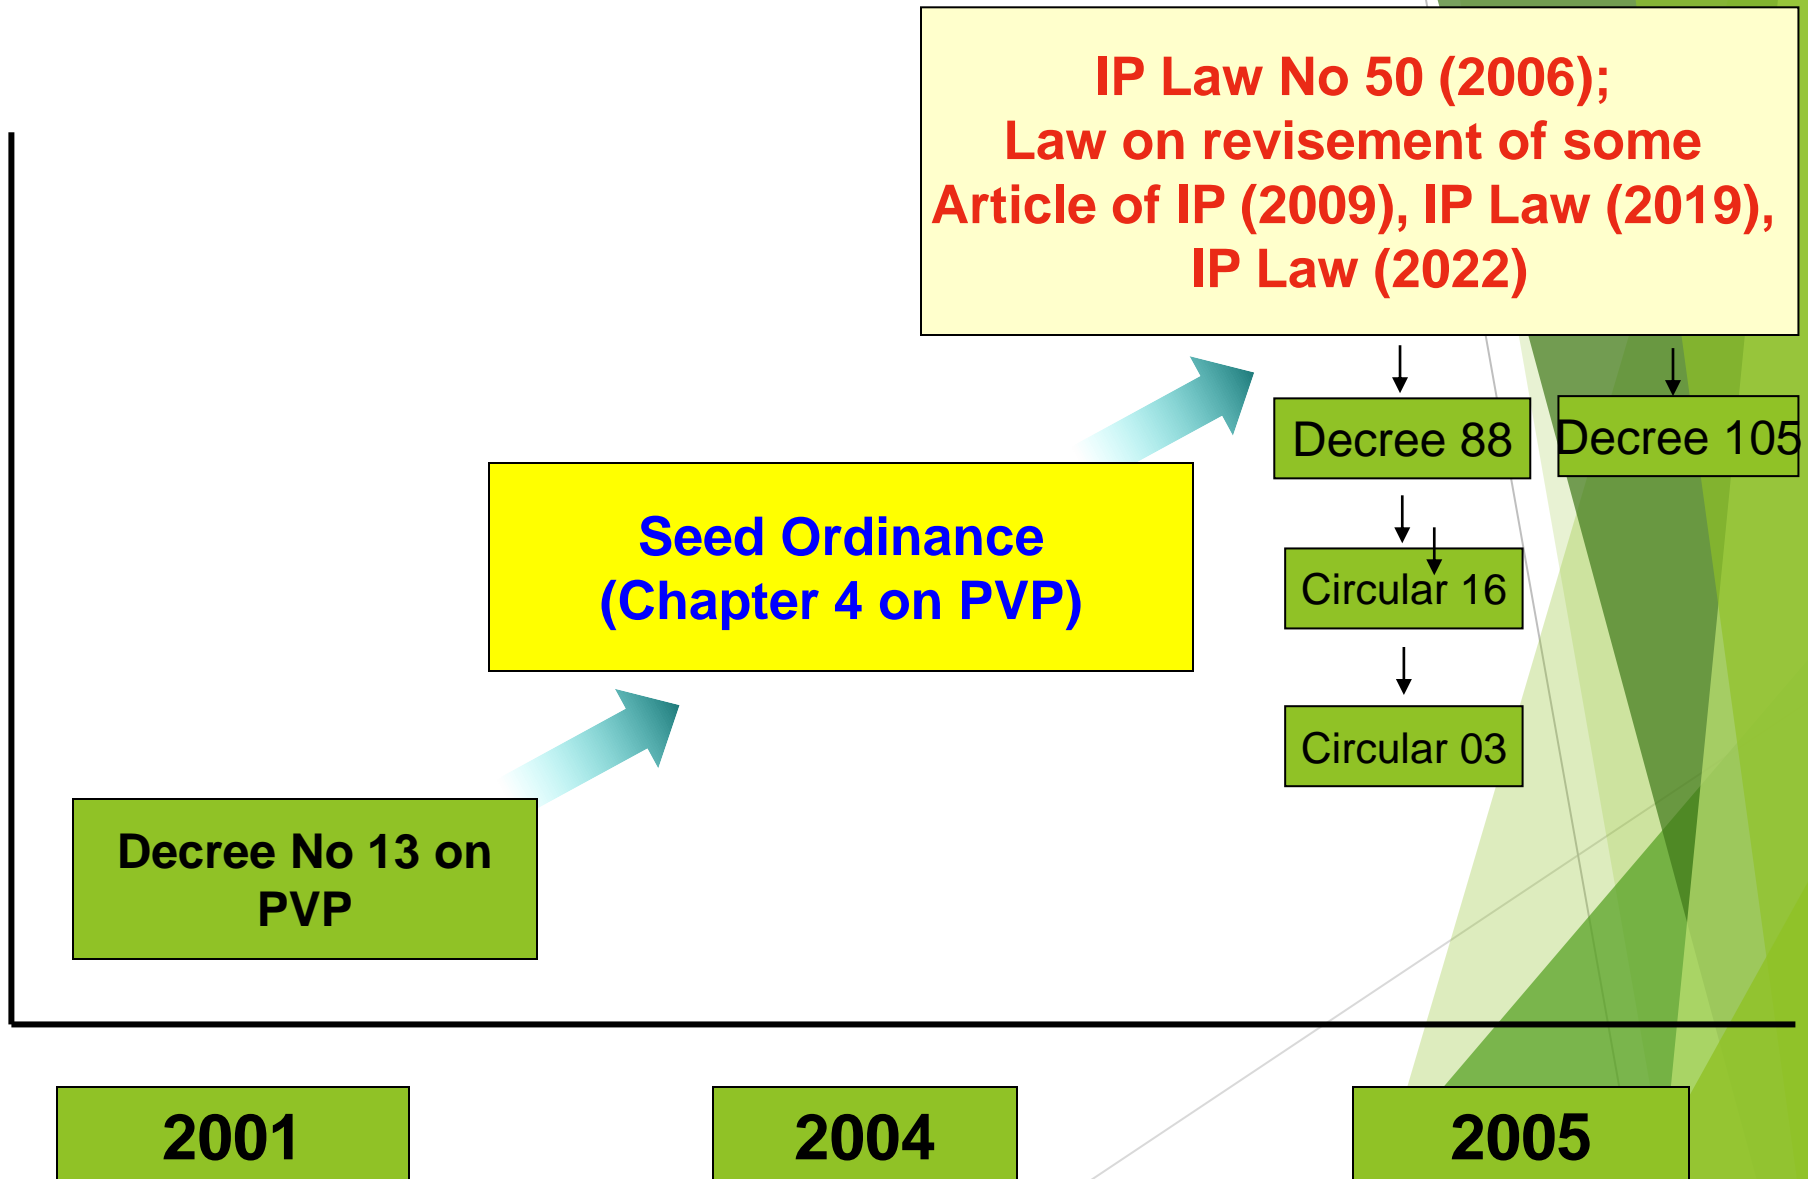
IP Law No 50 (2006);
Law on revisement of some Article of IP (2009), IP Law (2019), IP Law (2022)

Decree 88

Decree 105

Circular 16

Circular 03

Seed Ordinance
(Chapter 4 on PVP)

Decree No 13 on PVP

2001

2004

2005